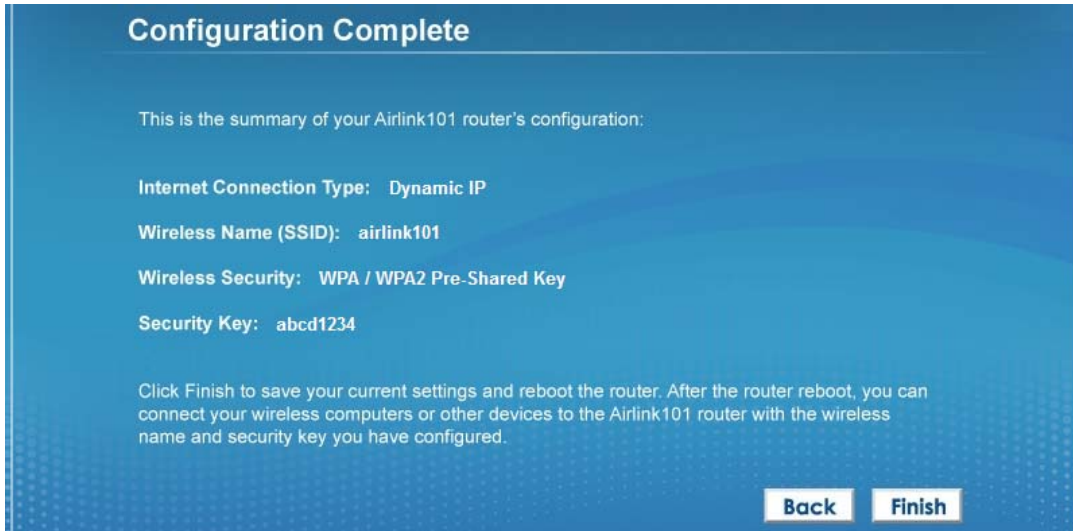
Configuration Complete

This is the summary of your Airlink101 router's configuration:

Internet Connection Type: Dynamic IP

Wireless Name (SSID): airlink101

Wireless Security: WPA / WPA2 Pre-Shared Key

Security Key: abcd1234

Click Finish to save your current settings and reboot the router. After the router reboot, you can connect your wireless computers or other devices to the Airlink101 router with the wireless name and security key you have configured.

Back Finish